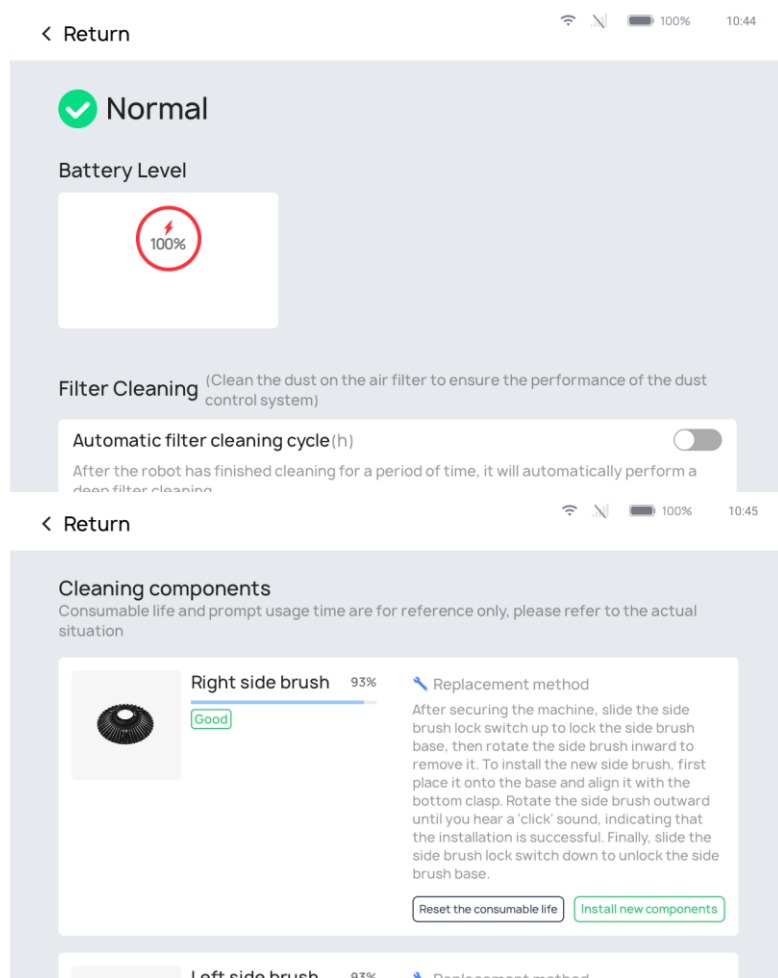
< Return

100% 10:44

Normal

Battery Level

100%

Filter Cleaning (Clean the dust on the air filter to ensure the performance of the dust control system)

Automatic filter cleaning cycle(h)

After the robot has finished cleaning for a period of time, it will automatically perform a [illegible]

< Return

100% 10:45

Cleaning components

Consumable life and prompt usage time are for reference only, please refer to the actual situation

Right side brush 93%

Good

Replacement method

After securing the machine, slide the side brush lock switch up to lock the side brush base, then rotate the side brush inward to remove it. To install the new side brush, first place it onto the base and align it with the bottom clasp. Rotate the side brush outward until you hear a 'click' sound, indicating that the installation is successful. Finally, slide the side brush lock switch down to unlock the side brush base.

Reset the consumable life

Install new components

Left side brush 93% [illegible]